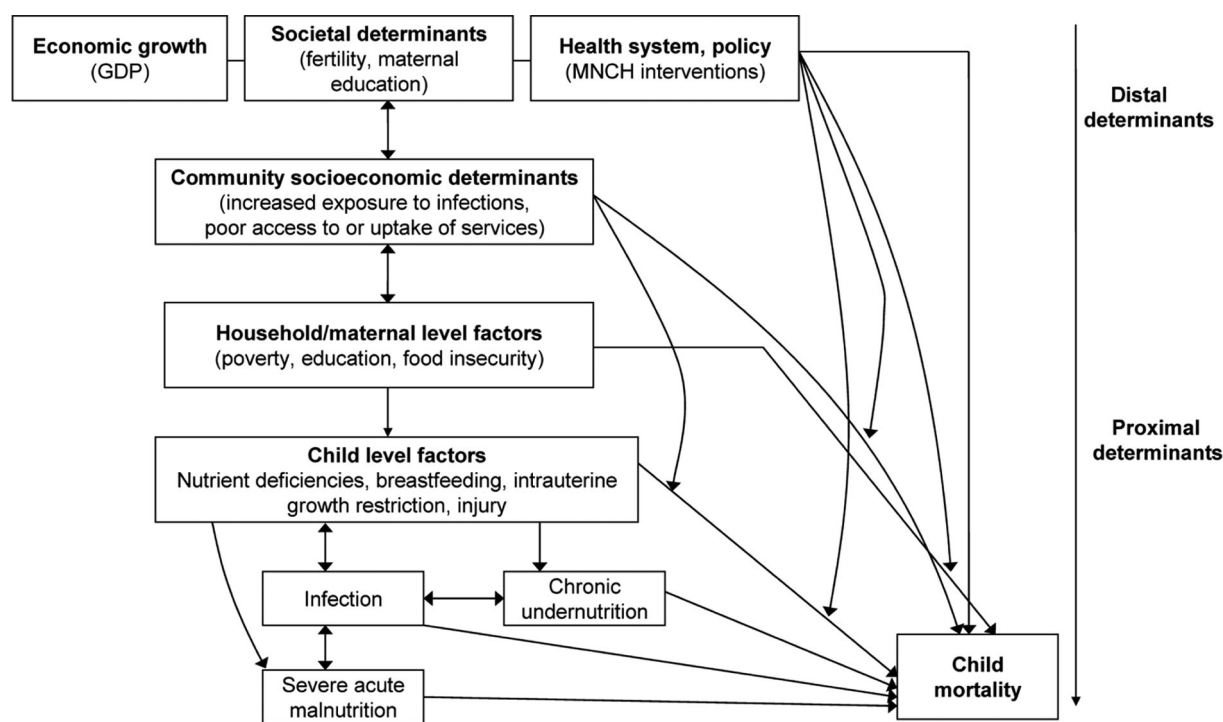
Economic growth
(GDP)

Societal determinants
(fertility, maternal education)

Health system, policy
(MNCH interventions)

Distal determinants

Community socioeconomic determinants
(increased exposure to infections, poor access to or uptake of services)

Household/maternal level factors
(poverty, education, food insecurity)

Proximal determinants

Child level factors
Nutrient deficiencies, breastfeeding, intrauterine growth restriction, injury

Infection

Chronic undernutrition

Severe acute malnutrition

Child mortality